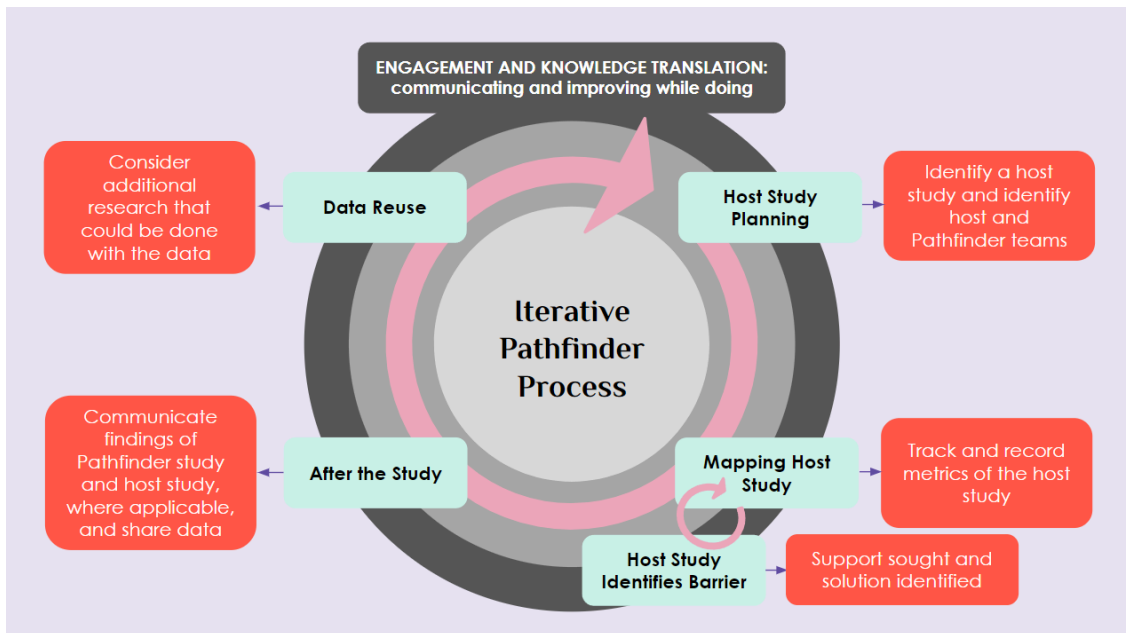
ENGAGEMENT AND KNOWLEDGE TRANSLATION: communicating and improving while doing

Consider additional research that could be done with the data

Data Reuse

Host Study Planning

Identify a host study and identify host and Pathfinder teams

Iterative Pathfinder Process

Communicate findings of Pathfinder study and host study, where applicable, and share data

After the Study

Mapping Host Study

Track and record metrics of the host study

Host Study Identifies Barrier

Support sought and solution identified